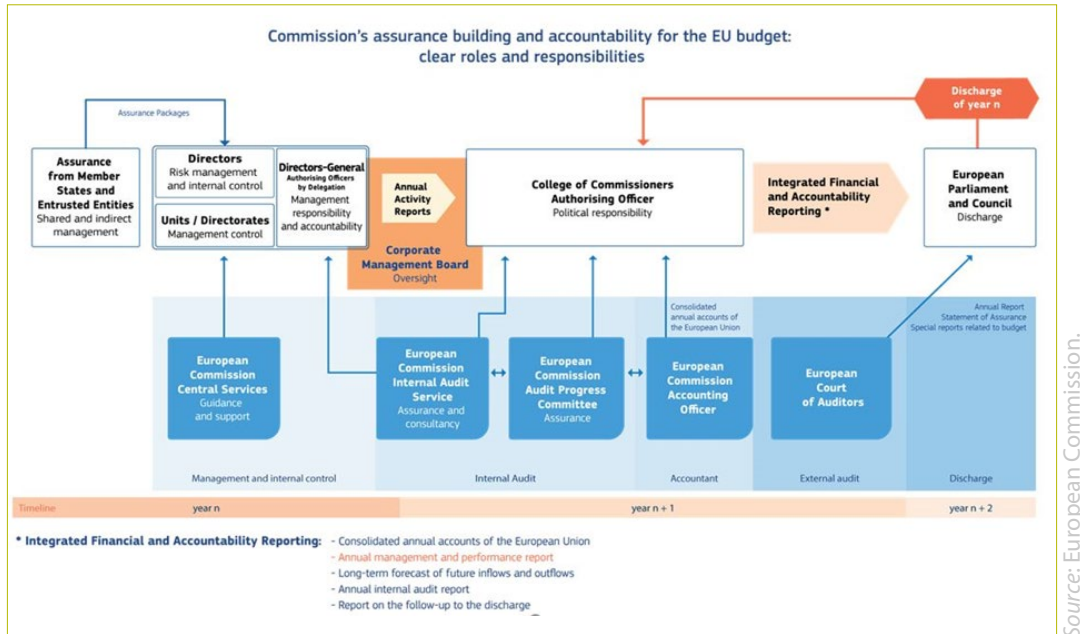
Commission's assurance building and accountability for the EU budget: clear roles and responsibilities

Assurance Packages

Discharge of year n

Assurance from Member States and Entrusted Entities
Shared and indirect management

Directors
Risk management and internal control

Units / Directorates
Management control

Directors-General
Authorising Officers by Delegation
Management responsibility and accountability

Annual Activity Reports

Corporate Management Board
Oversight

College of Commissioners
Authorising Officer
Political responsibility

Integrated Financial and Accountability Reporting *

European Parliament and Council
Discharge

Consolidated annual accounts of the European Union

Annual Report
Statement of Assurance
Special reports related to budget

European Commission Central Services
Guidance and support

European Commission Internal Audit Service
Assurance and consultancy

European Commission Audit Progress Committee
Assurance

European Commission Accounting Officer

European Court of Auditors

Management and internal control

Internal Audit

Accountant

External audit

Discharge

Timeline

year n

year n + 1

year n + 2

* Integrated Financial and Accountability Reporting:
- Consolidated annual accounts of the European Union
- Annual management and performance report
- Long-term forecast of future inflows and outflows
- Annual internal audit report
- Report on the follow-up to the discharge

Source: European Commission.